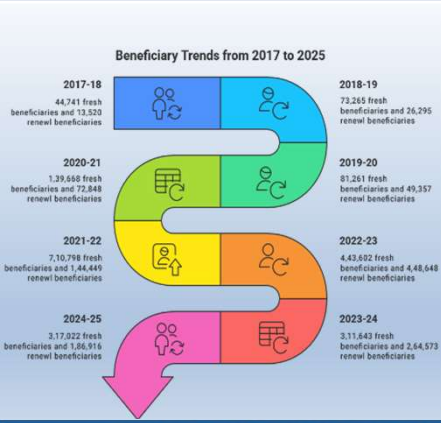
Beneficiary Trends from 2017 to 2025

2017-18
44,741 fresh beneficiaries and 13,520 renewl beneficiaries

2018-19
73,265 fresh beneficiaries and 26,295 renewl beneficiaries

2020-21
1,39,668 fresh beneficiaries and 72,848 renewl beneficiaries

2019-20
81,261 fresh beneficiaries and 49,357 renewl beneficiaries

2021-22
7,10,798 fresh beneficiaries and 1,44,449 renewl beneficiaries

2022-23
4,43,602 fresh beneficiaries and 4,48,648 renewl beneficiaries

2024-25
3,17,022 fresh beneficiaries and 1,86,916 renewl beneficiaries

2023-24
3,11,643 fresh beneficiaries and 2,64,573 renewl beneficiaries